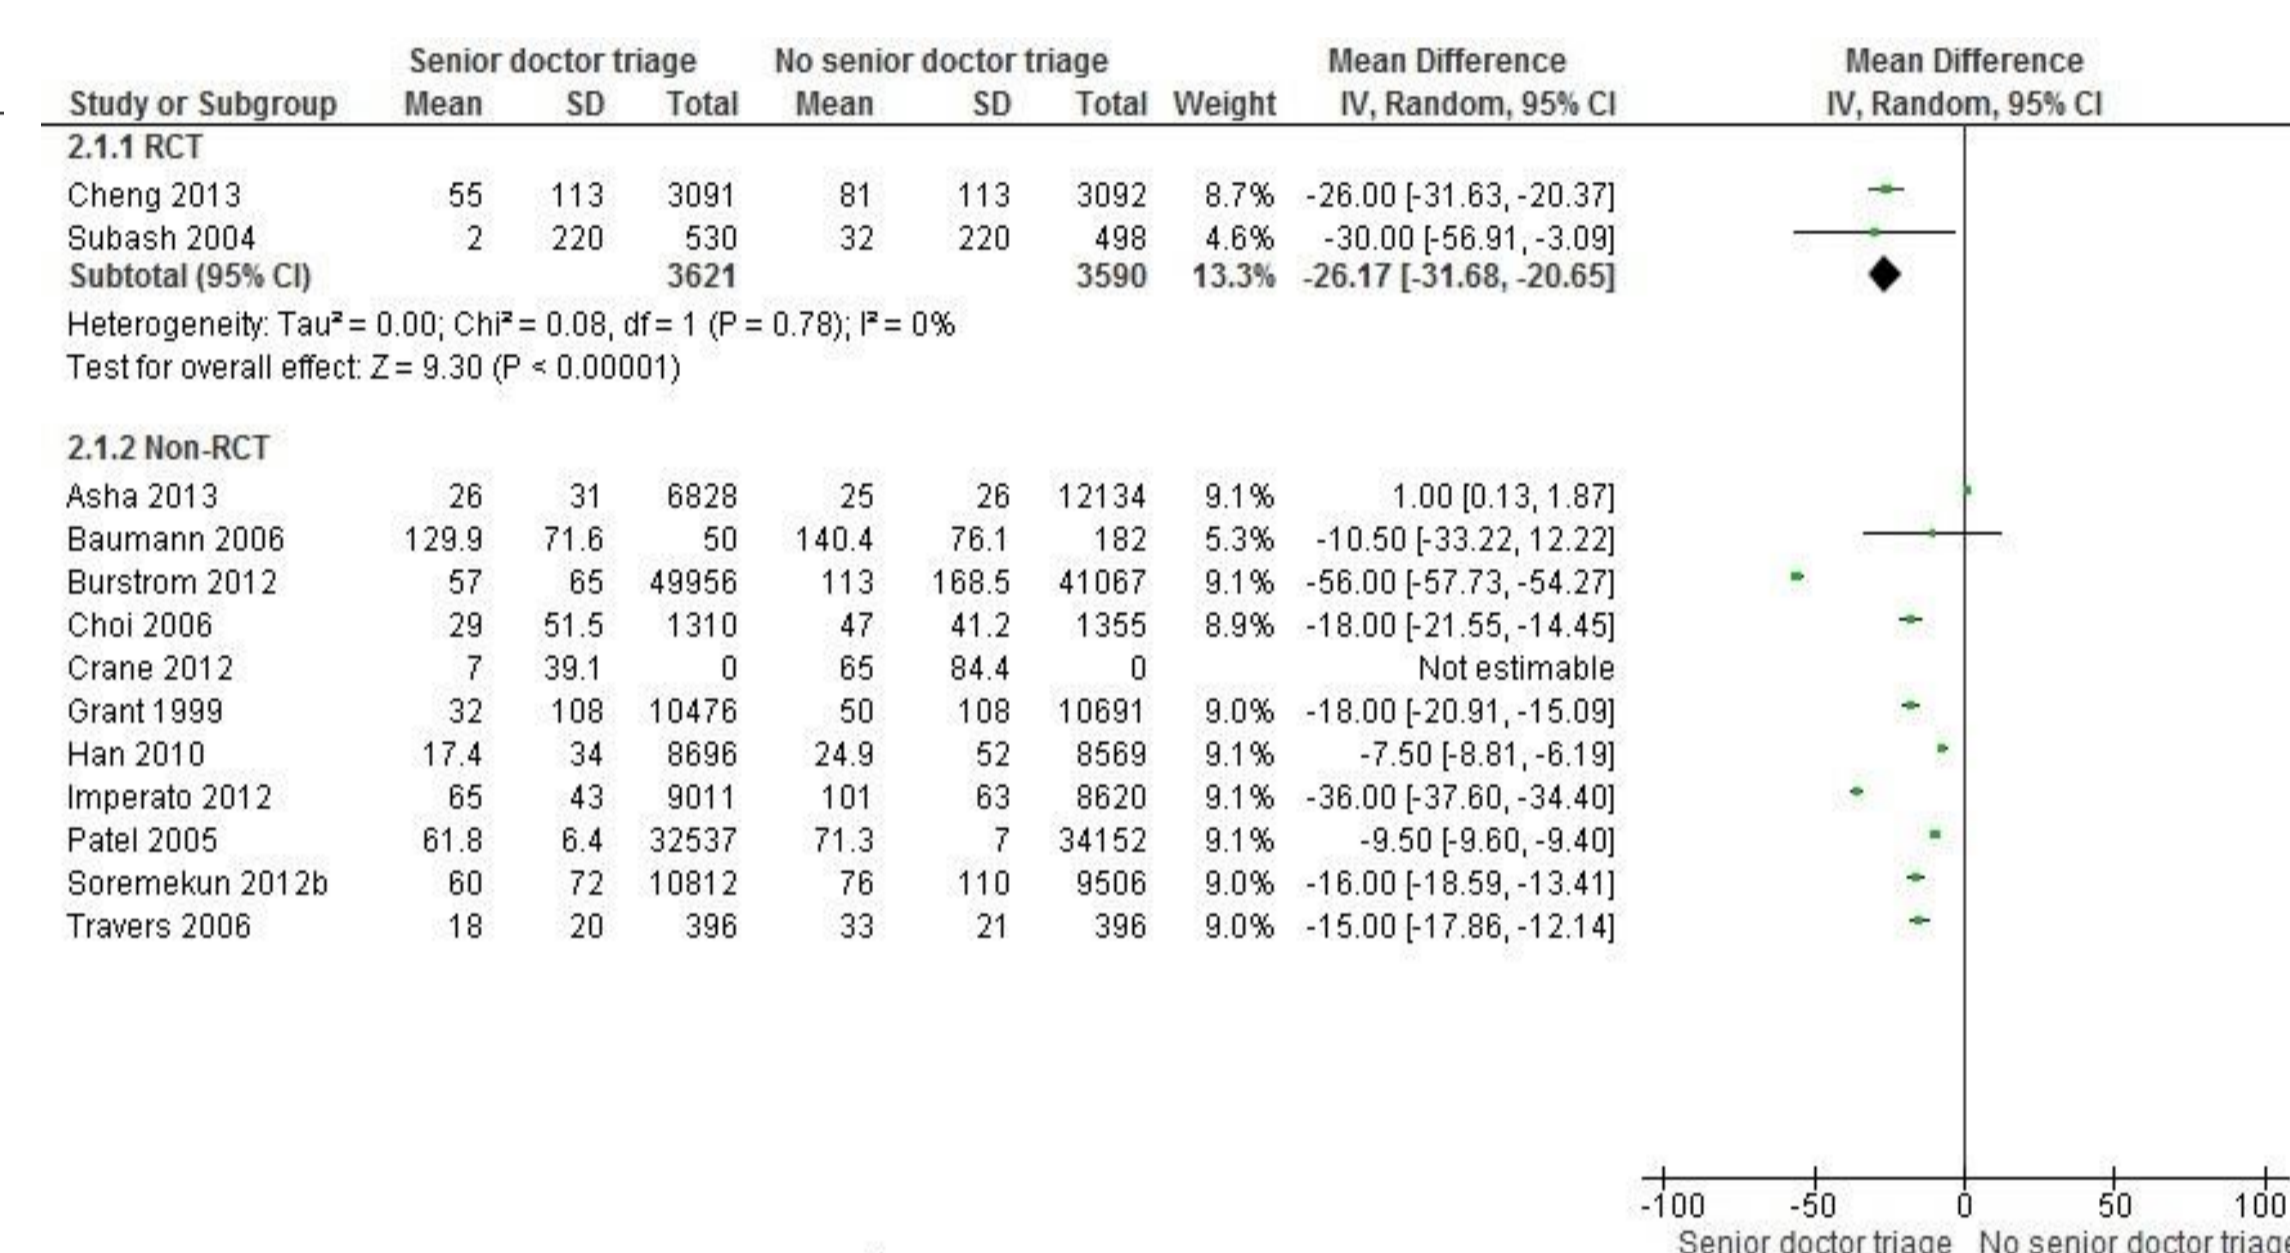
| Study or Subgroup | Senior doctor triage Mean | SD | Total | No senior doctor triage Mean | SD | Total | Weight | Mean Difference IV, Random, 95% CI |
|---|---|---|---|---|---|---|---|---|
| 2.1.1 RCT | | | | | | | | |
| Cheng 2013 | 55 | 113 | 3091 | 81 | 113 | 3092 | 8.7% | -26.00 [-31.63, -20.37] |
| Subash 2004 | 2 | 220 | 530 | 32 | 220 | 498 | 4.6% | -30.00 [-56.91, -3.09] |
| Subtotal (95% CI) | | | 3621 | | | 3590 | 13.3% | -26.17 [-31.68, -20.65] |

Heterogeneity: Tau² = 0.00; Chi² = 0.08, df = 1 (P = 0.78); I² = 0%
Test for overall effect: Z = 9.30 (P < 0.00001)

| Study or Subgroup | Mean | SD | Total | Mean | SD | Total | Weight | Mean Difference IV, Random, 95% CI |
|---|---|---|---|---|---|---|---|---|
| 2.1.2 Non-RCT | | | | | | | | |
| Asha 2013 | 26 | 31 | 6828 | 25 | 26 | 12134 | 9.1% | 1.00 [0.13, 1.87] |
| Baumann 2006 | 129.9 | 71.6 | 50 | 140.4 | 76.1 | 182 | 5.3% | -10.50 [-33.22, 12.22] |
| Burstrom 2012 | 57 | 65 | 49956 | 113 | 168.5 | 41067 | 9.1% | -56.00 [-57.73, -54.27] |
| Choi 2006 | 29 | 51.5 | 1310 | 47 | 41.2 | 1355 | 8.9% | -18.00 [-21.55, -14.45] |
| Crane 2012 | 7 | 39.1 | 0 | 65 | 84.4 | 0 | | Not estimable |
| Grant 1999 | 32 | 108 | 10476 | 50 | 108 | 10691 | 9.0% | -18.00 [-20.91, -15.09] |
| Han 2010 | 17.4 | 34 | 8696 | 24.9 | 52 | 8569 | 9.1% | -7.50 [-8.81, -6.19] |
| Imperato 2012 | 65 | 43 | 9011 | 101 | 63 | 8620 | 9.1% | -36.00 [-37.60, -34.40] |
| Patel 2005 | 61.8 | 6.4 | 32537 | 71.3 | 7 | 34152 | 9.1% | -9.50 [-9.60, -9.40] |
| Soremekun 2012b | 60 | 72 | 10812 | 76 | 110 | 9506 | 9.0% | -16.00 [-18.59, -13.41] |
| Travers 2006 | 18 | 20 | 396 | 33 | 21 | 396 | 9.0% | -15.00 [-17.86, -12.14] |

Mean Difference
IV, Random, 95% CI

-100 -50 0 50 100
Senior doctor triage No senior doctor triage